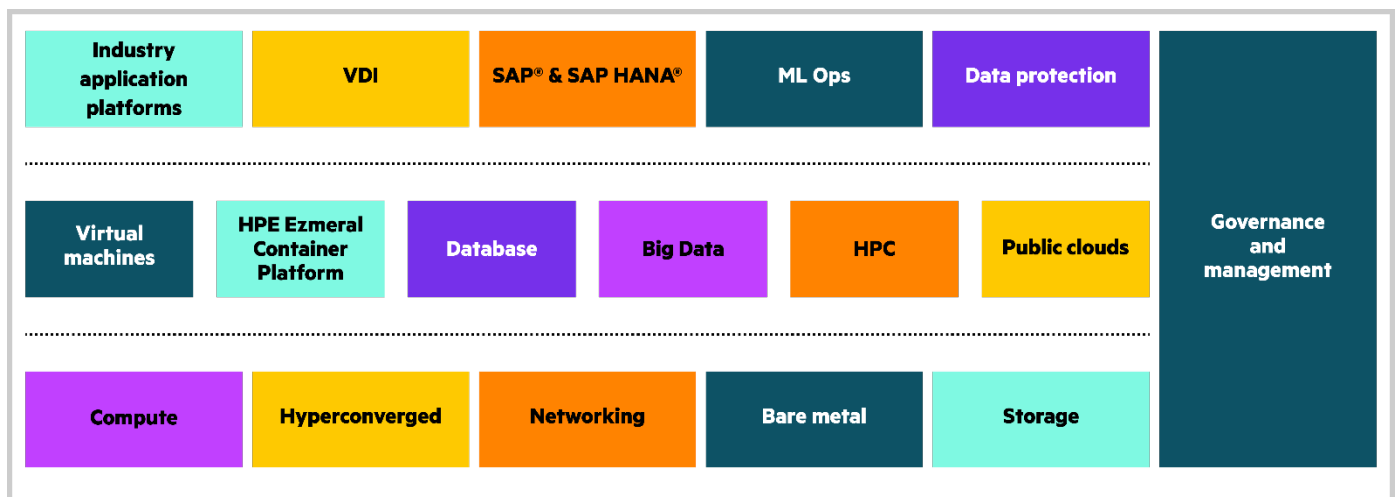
Industry application platforms

VDI

SAP® & SAP HANA®

ML Ops

Data protection

Governance and management

Virtual machines

HPE Ezmeral Container Platform

Database

Big Data

HPC

Public clouds

Compute

Hyperconverged

Networking

Bare metal

Storage